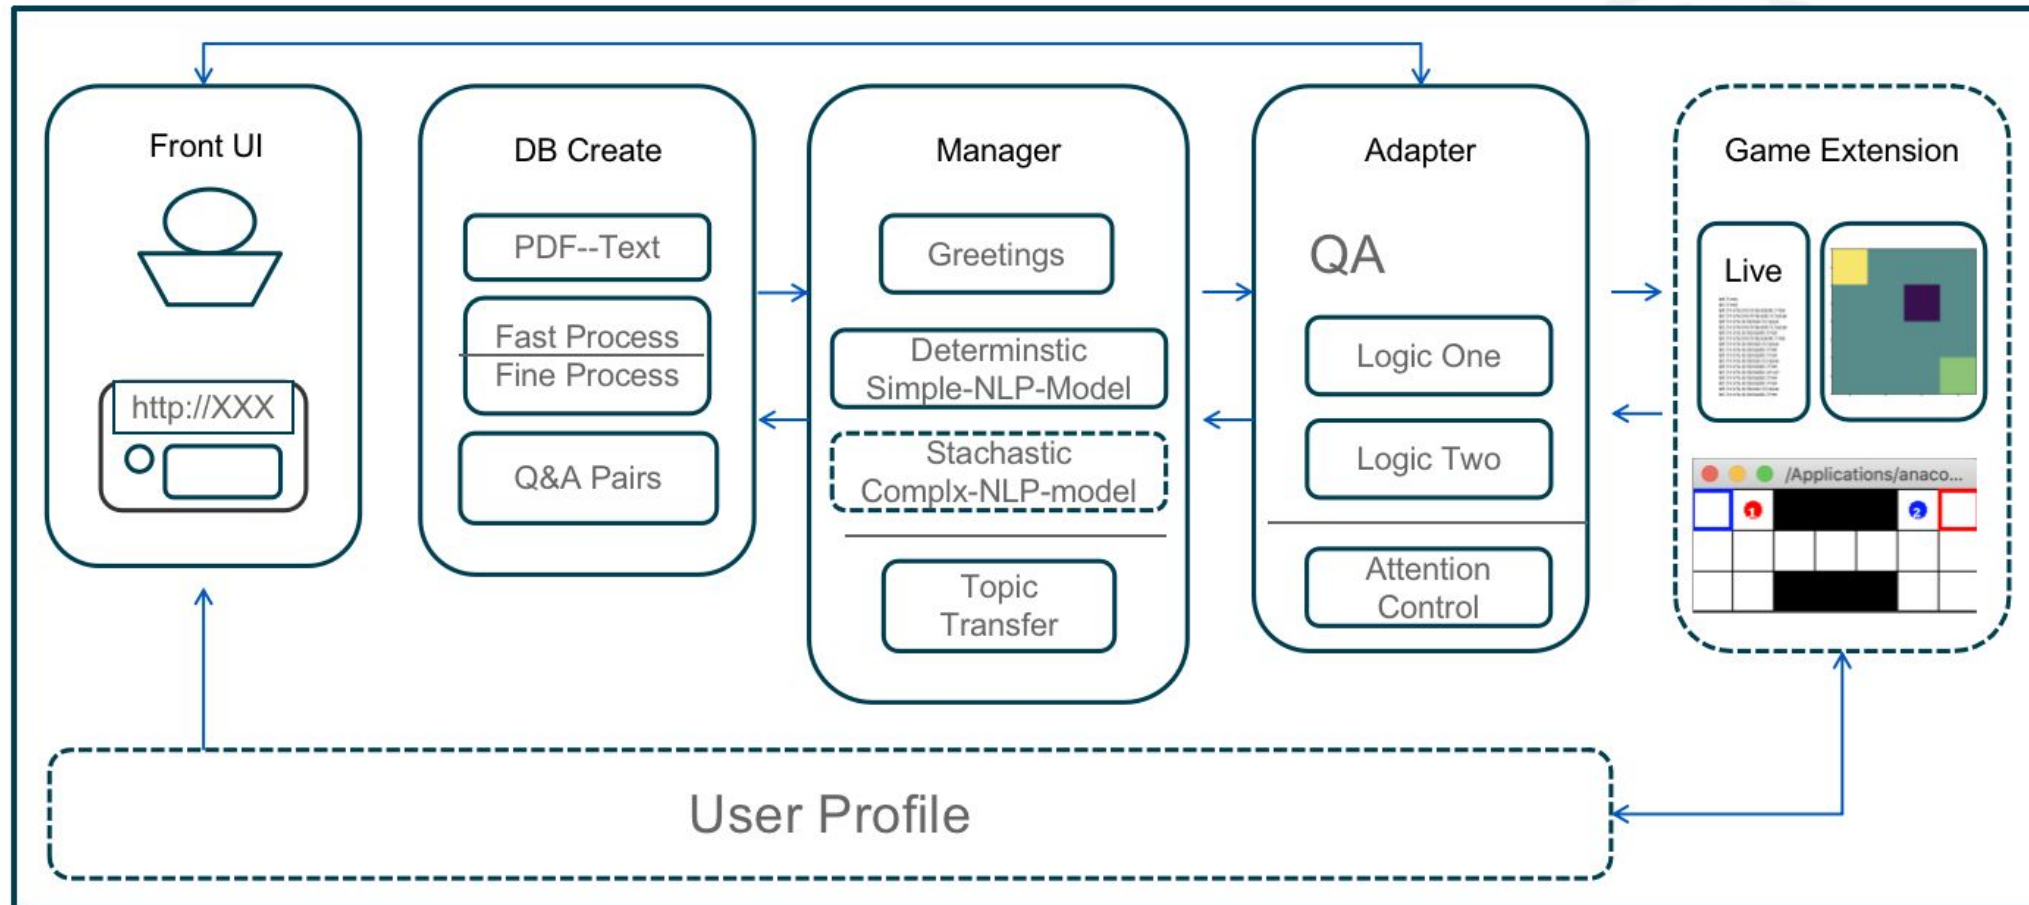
Front UI

http://XXX

DB Create

PDF--Text

Fast Process

Fine Process

Q&A Pairs

Manager

Greetings

Determinstic Simple-NLP-Model

Stachastic Complx-NLP-model

Topic Transfer

Adapter

QA

Logic One

Logic Two

Attention Control

Game Extension

Live

/Applications/anaco...

1

2

User Profile